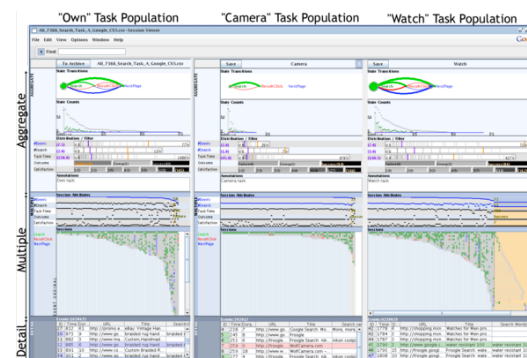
"Own" Task Population
"Camera" Task Population
"Watch" Task Population

Aggregate
Multiple
Detail

File Edit View Options Window Help

To Archive
Save
Camera
Save
Watch

State Transitions
State Counts
Distributions
Annotations
Session Lifelines
Events

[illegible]